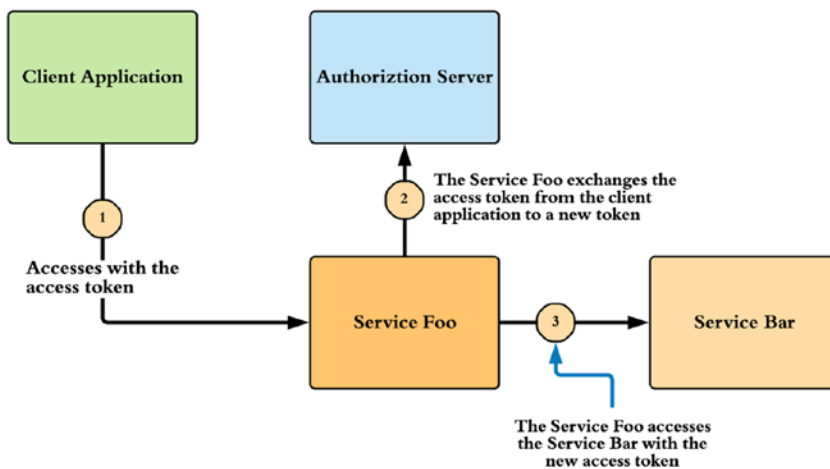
Client Application

Authoriztion Server

1

Accesses with the access token

2

The Service Foo exchanges the access token from the client application to a new token

Service Foo

3

Service Bar

The Service Foo accesses the Service Bar with the new access token